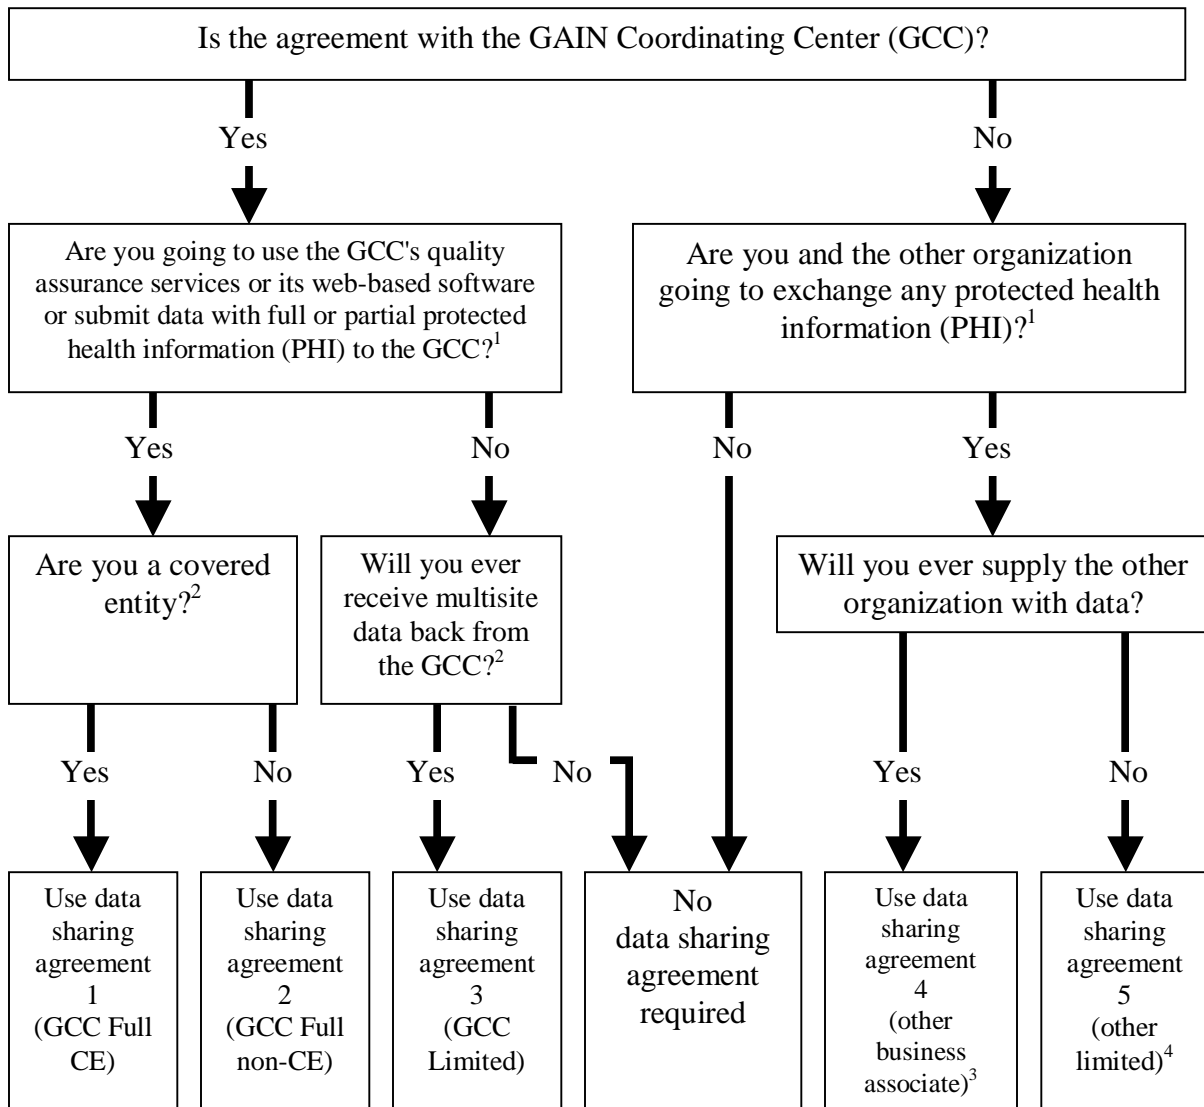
Is the agreement with the GAIN Coordinating Center (GCC)?

Yes

No

Are you going to use the GCC's quality assurance services or its web-based software or submit data with full or partial protected health information (PHI) to the GCC?$^1$

Are you and the other organization going to exchange any protected health information (PHI)?$^1$

Yes

No

No

Yes

Are you a covered entity?$^2$

Will you ever receive multisite data back from the GCC?$^2$

Will you ever supply the other organization with data?

Yes

No

Yes

No

Yes

No

Use data sharing agreement 1 (GCC Full CE)

Use data sharing agreement 2 (GCC Full non-CE)

Use data sharing agreement 3 (GCC Limited)

No data sharing agreement required

Use data sharing agreement 4 (other business associate)$^3$

Use data sharing agreement 5 (other limited)$^4$